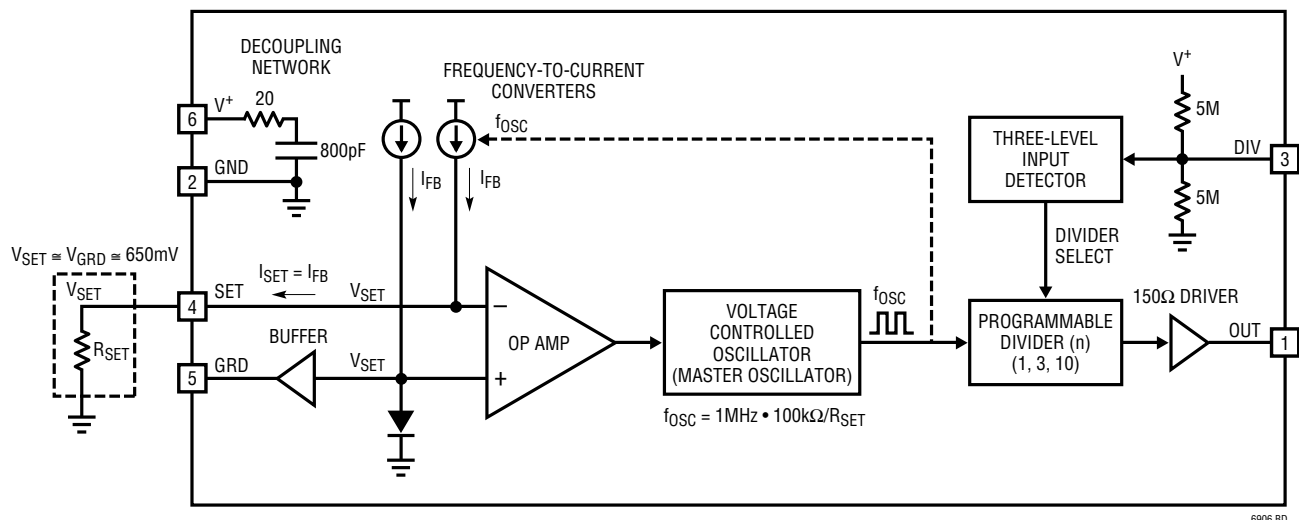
DECOUPLING NETWORK

FREQUENCY-TO-CURRENT CONVERTERS

6

$V^+$

20

800pF

2

GND

$f_{OSC}$

$I_{FB}$

$I_{FB}$

$V^+$

5M

THREE-LEVEL INPUT DETECTOR

DIV

3

5M

$V_{SET} \cong V_{GRD} \cong 650mV$

$V_{SET}$

$R_{SET}$

4

SET

$I_{SET} = I_{FB}$

$V_{SET}$

–

DIVIDER SELECT

OP AMP

VOLTAGE CONTROLLED OSCILLATOR (MASTER OSCILLATOR)

$f_{OSC}$

PROGRAMMABLE DIVIDER (n) (1, 3, 10)

150Ω DRIVER

OUT

1

5

GRD

BUFFER

$V_{SET}$

+

$f_{OSC} = 1MHz \cdot 100k\Omega/R_{SET}$

6906 BD